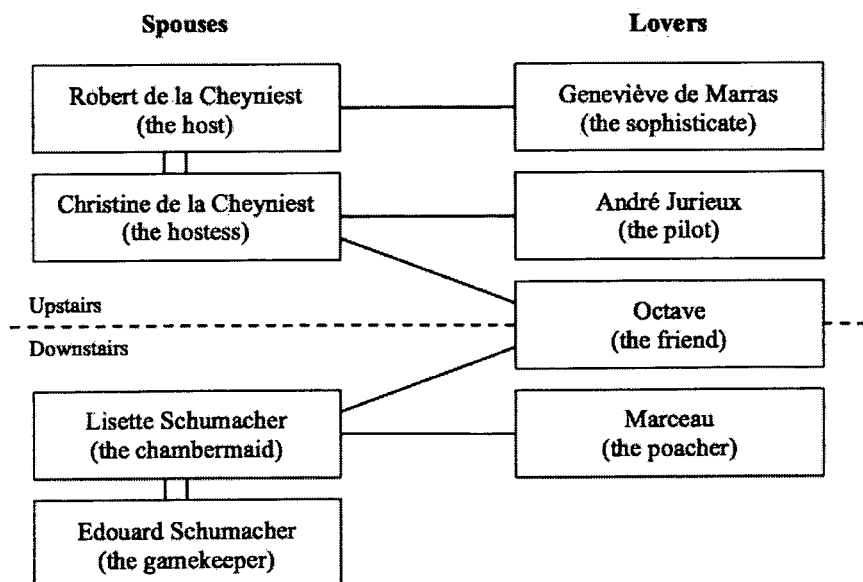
Spouses

Lovers

Robert de la Cheyniest
(the host)

Geneviève de Marras
(the sophisticate)

Christine de la Cheyniest
(the hostess)

André Jurieux
(the pilot)

Upstairs

Octave
(the friend)

Downstairs

Lisette Schumacher
(the chambermaid)

Marceau
(the poacher)

Edouard Schumacher
(the gamekeeper)